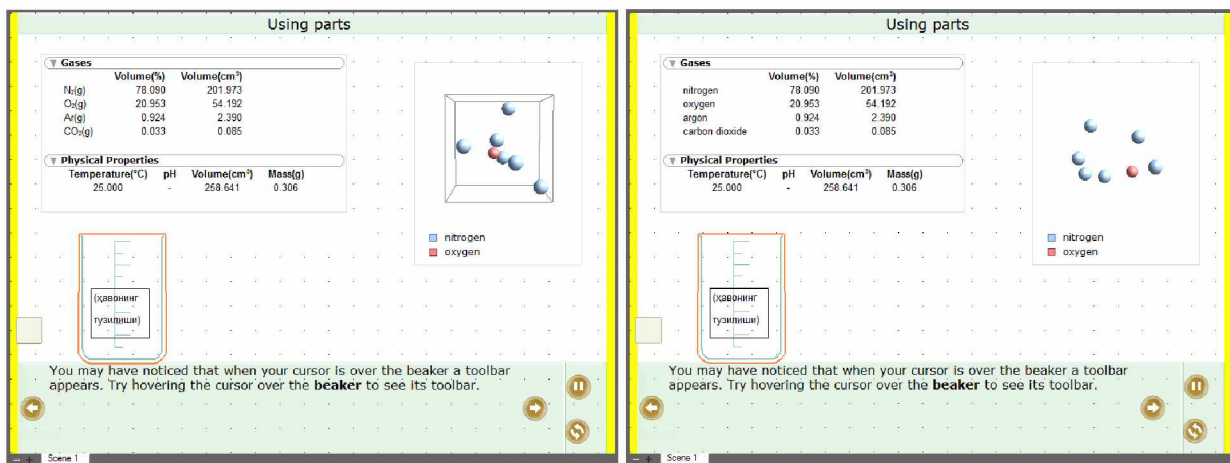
Using parts

Gases

| | Volume(%) | Volume(cm³) |
|---|---|---|
| $N_2$(g) | 78.090 | 201.973 |
| $O_2$(g) | 20.953 | 54.192 |
| Ar(g) | 0.924 | 2.390 |
| $CO_2$(g) | 0.033 | 0.085 |

Physical Properties

| Temperature(°C) | pH | Volume(cm³) | Mass(g) |
|---|---|---|---|
| 25.000 | - | 258.641 | 0.306 |

nitrogen
oxygen

(ҳавонинг тузилиши)

You may have noticed that when your cursor is over the beaker a toolbar appears. Try hovering the cursor over the **beaker** to see its toolbar.

Scene 1

Using parts

Gases

| | Volume(%) | Volume(cm³) |
|---|---|---|
| nitrogen | 78.090 | 201.973 |
| oxygen | 20.953 | 54.192 |
| argon | 0.924 | 2.390 |
| carbon dioxide | 0.033 | 0.085 |

Physical Properties

| Temperature(°C) | pH | Volume(cm³) | Mass(g) |
|---|---|---|---|
| 25.000 | - | 258.641 | 0.306 |

nitrogen
oxygen

(ҳавонинг тузилиши)

You may have noticed that when your cursor is over the beaker a toolbar appears. Try hovering the cursor over the **beaker** to see its toolbar.

Scene 1